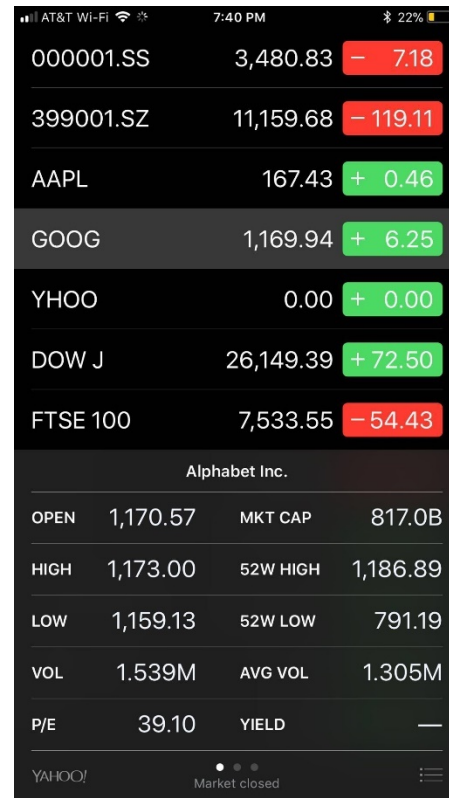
AT&T Wi-Fi 7:40 PM 22%

| | | |
|---|---|---|
| 000001.SS | 3,480.83 | − 7.18 |
| 399001.SZ | 11,159.68 | − 119.11 |
| AAPL | 167.43 | + 0.46 |
| GOOG | 1,169.94 | + 6.25 |
| YHOO | 0.00 | + 0.00 |
| DOW J | 26,149.39 | + 72.50 |
| FTSE 100 | 7,533.55 | − 54.43 |

Alphabet Inc.

| | | | |
|---|---|---|---|
| OPEN | 1,170.57 | MKT CAP | 817.0B |
| HIGH | 1,173.00 | 52W HIGH | 1,186.89 |
| LOW | 1,159.13 | 52W LOW | 791.19 |
| VOL | 1.539M | AVG VOL | 1.305M |
| P/E | 39.10 | YIELD | — |

YAHOO!
Market closed